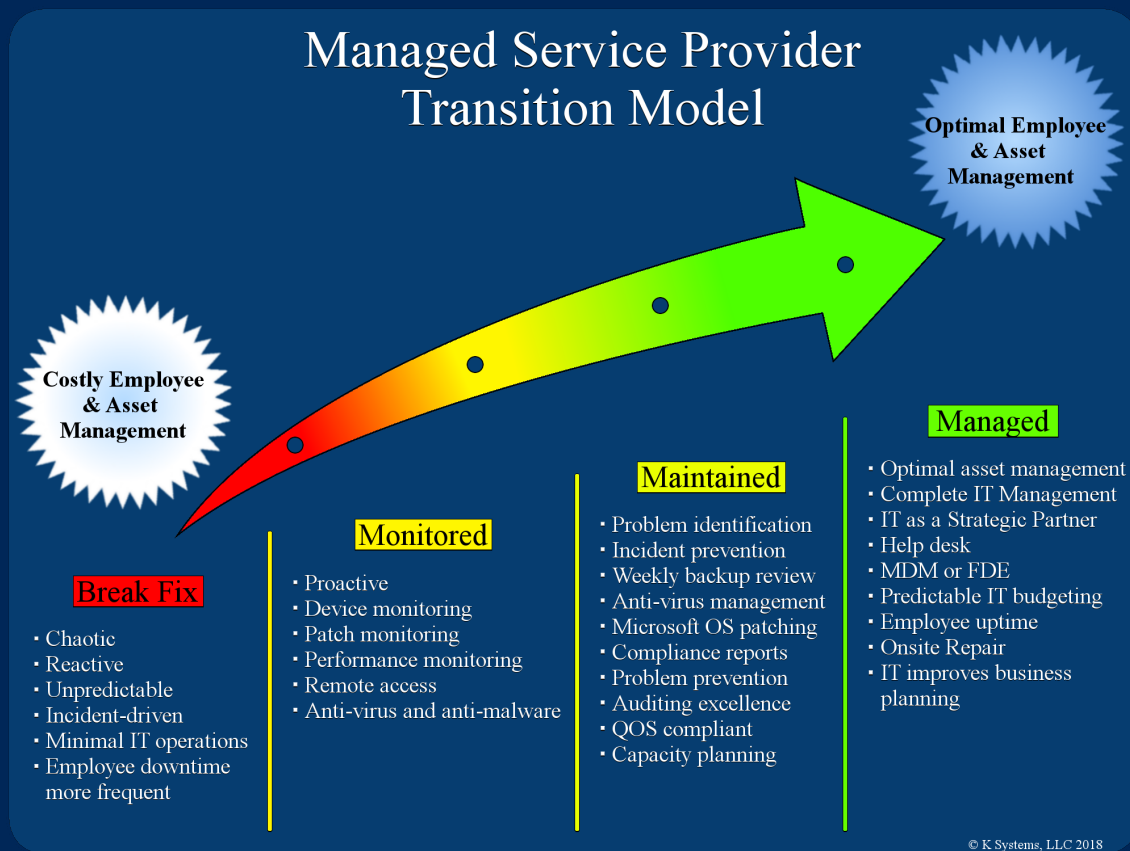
Managed Service Provider Transition Model

Optimal Employee & Asset Management

Costly Employee & Asset Management

Break Fix
▪ Chaotic
▪ Reactive
▪ Unpredictable
▪ Incident-driven
▪ Minimal IT operations
▪ Employee downtime more frequent

Monitored
▪ Proactive
▪ Device monitoring
▪ Patch monitoring
▪ Performance monitoring
▪ Remote access
▪ Anti-virus and anti-malware

Maintained
▪ Problem identification
▪ Incident prevention
▪ Weekly backup review
▪ Anti-virus management
▪ Microsoft OS patching
▪ Compliance reports
▪ Problem prevention
▪ Auditing excellence
▪ QOS compliant
▪ Capacity planning

Managed
▪ Optimal asset management
▪ Complete IT Management
▪ IT as a Strategic Partner
▪ Help desk
▪ MDM or FDE
▪ Predictable IT budgeting
▪ Employee uptime
▪ Onsite Repair
▪ IT improves business planning

© K Systems, LLC 2018